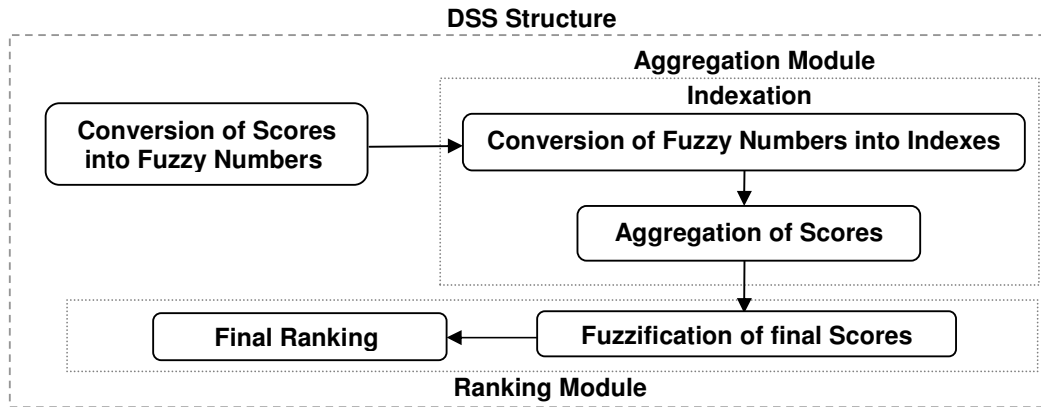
DSS Structure

Aggregation Module

Indexation

Conversion of Scores into Fuzzy Numbers

Conversion of Fuzzy Numbers into Indexes

Aggregation of Scores

Final Ranking

Fuzzification of final Scores

Ranking Module